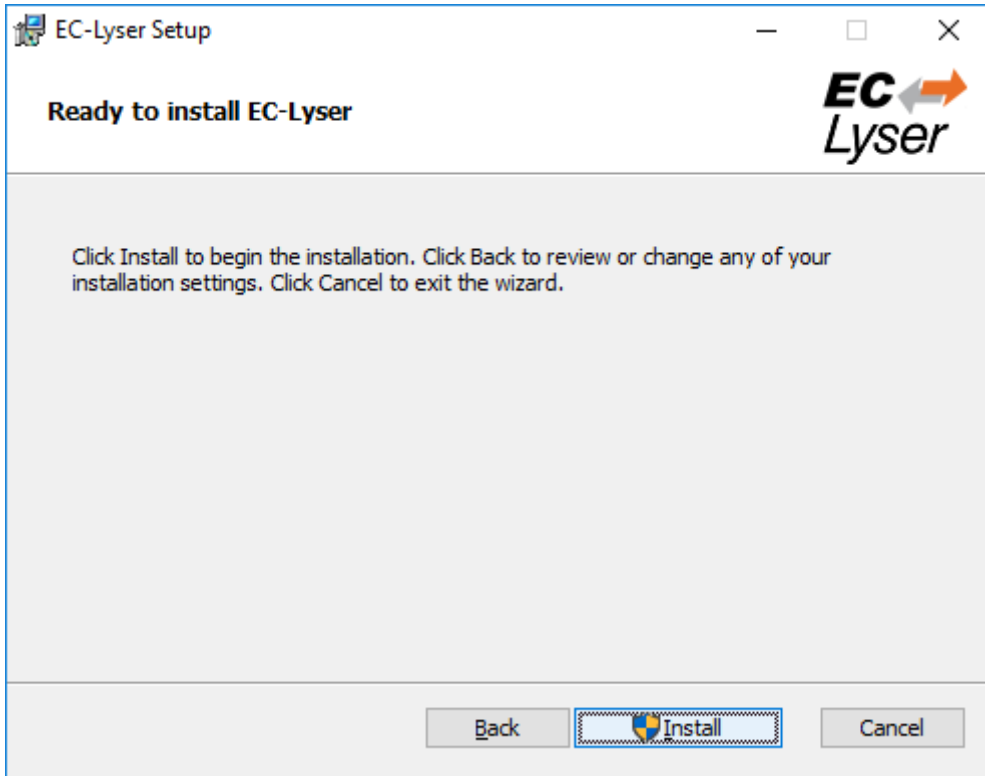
EC-Lyser Setup

Ready to install EC-Lyser

EC Lyser

Click Install to begin the installation. Click Back to review or change any of your installation settings. Click Cancel to exit the wizard.

Back Install Cancel